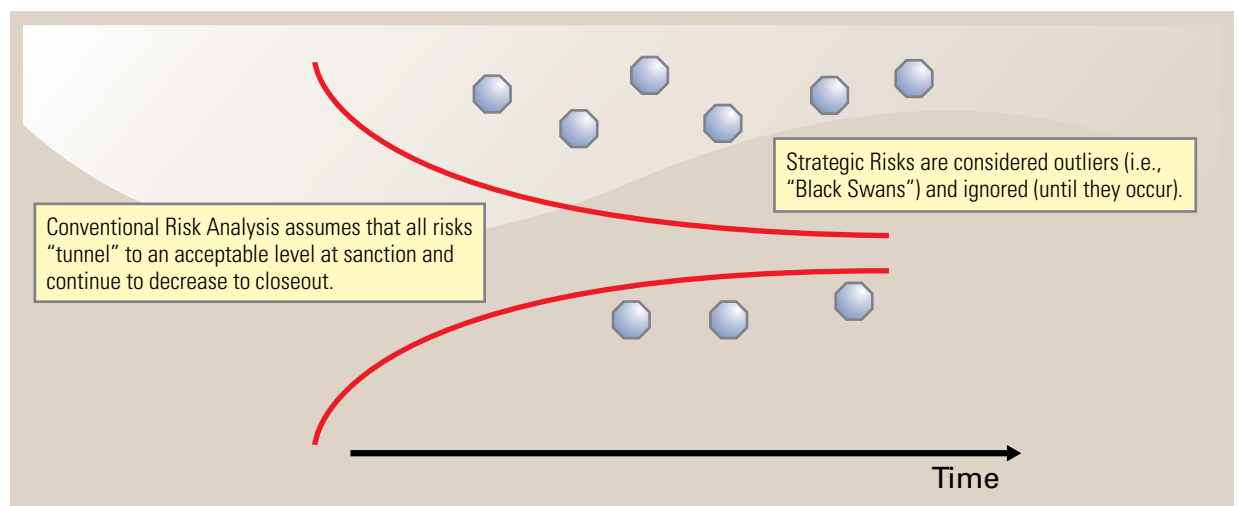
Strategic Risks are considered outliers (i.e., “Black Swans”) and ignored (until they occur).

Conventional Risk Analysis assumes that all risks “tunnel” to an acceptable level at sanction and continue to decrease to closeout.

Time